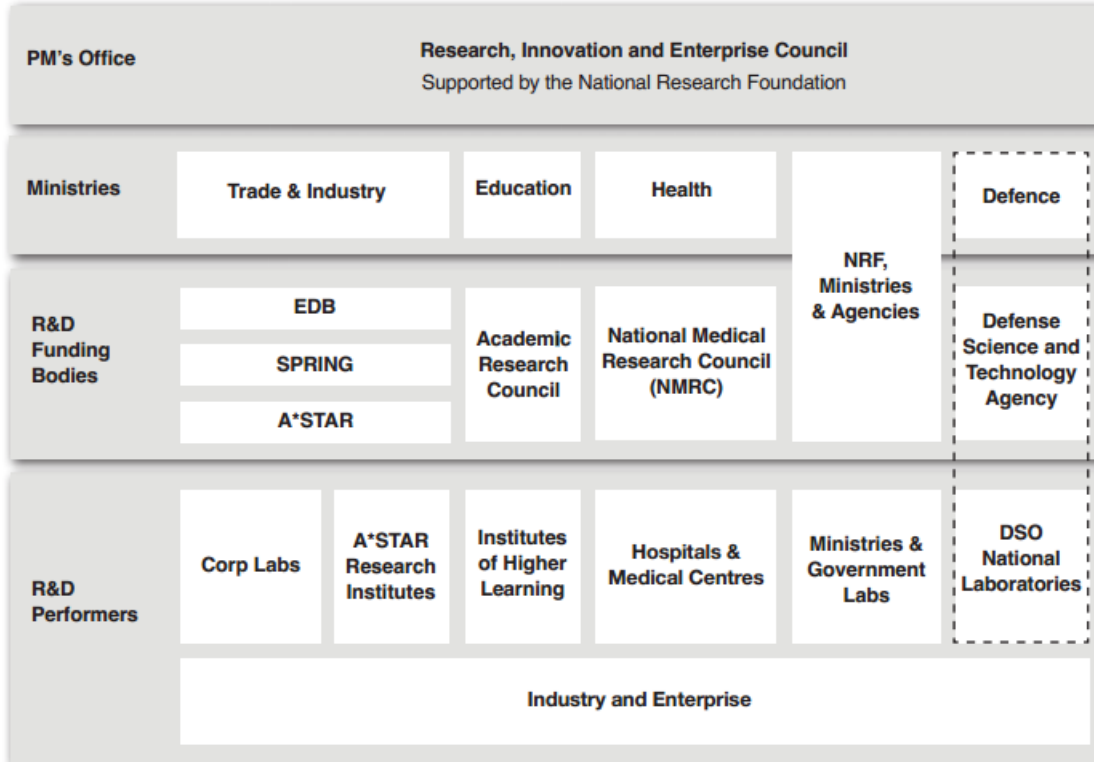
PM's Office

Research, Innovation and Enterprise Council
Supported by the National Research Foundation

Ministries

Trade & Industry

Education

Health

NRF, Ministries & Agencies

Defence

R&D Funding Bodies

EDB

SPRING

A*STAR

Academic Research Council

National Medical Research Council (NMRC)

Defense Science and Technology Agency

R&D Performers

Corp Labs

A*STAR Research Institutes

Institutes of Higher Learning

Hospitals & Medical Centres

Ministries & Government Labs

DSO National Laboratories

Industry and Enterprise